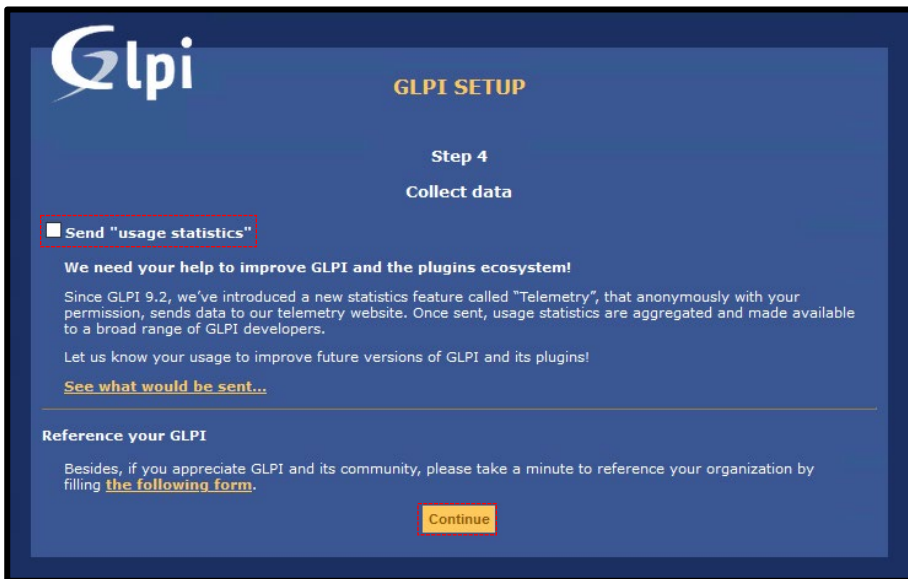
Glpi

GLPI SETUP

Step 4

Collect data

Send "usage statistics"

We need your help to improve GLPI and the plugins ecosystem!

Since GLPI 9.2, we've introduced a new statistics feature called "Telemetry", that anonymously with your permission, sends data to our telemetry website. Once sent, usage statistics are aggregated and made available to a broad range of GLPI developers.

Let us know your usage to improve future versions of GLPI and its plugins!

See what would be sent...

Reference your GLPI

Besides, if you appreciate GLPI and its community, please take a minute to reference your organization by filling the following form.

Continue